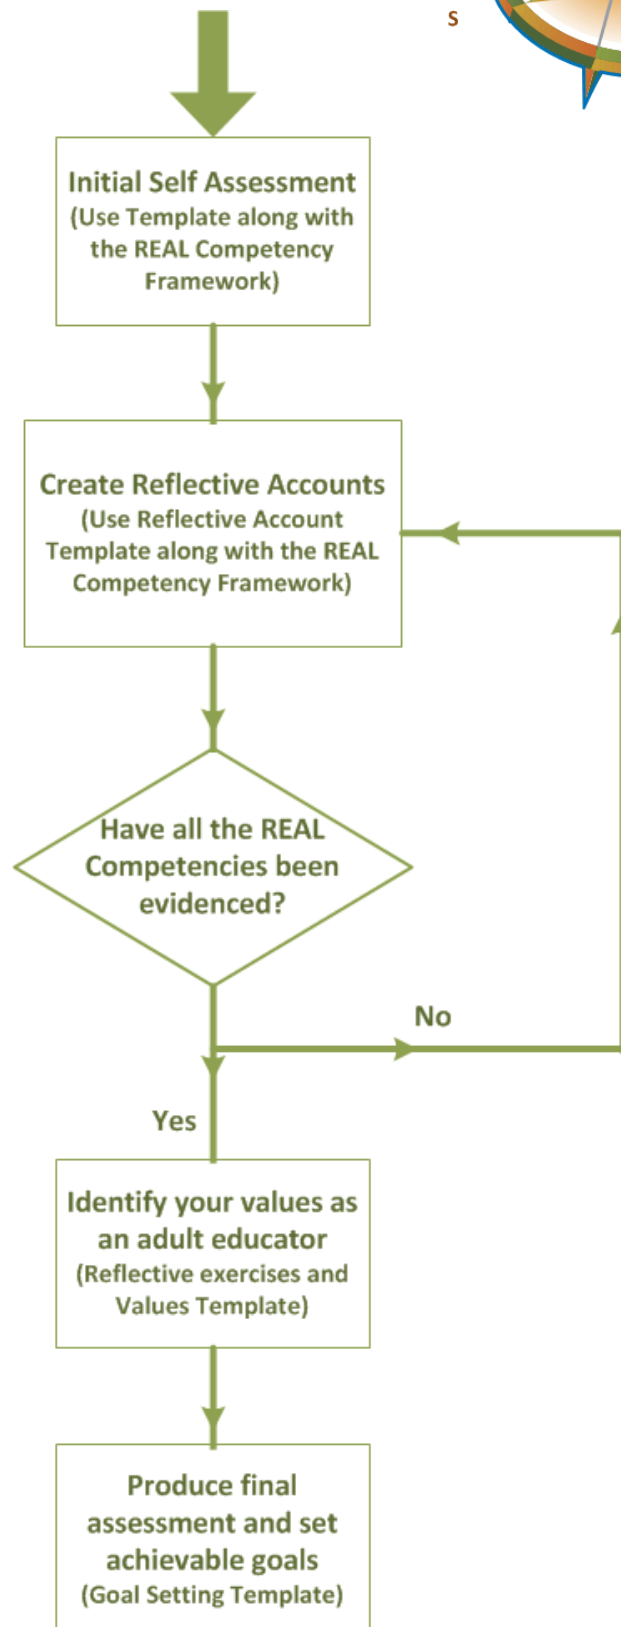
S

Initial Self Assessment (Use Template along with the REAL Competency Framework)

Create Reflective Accounts (Use Reflective Account Template along with the REAL Competency Framework)

Have all the REAL Competencies been evidenced?

No

Yes

Identify your values as an adult educator (Reflective exercises and Values Template)

Produce final assessment and set achievable goals (Goal Setting Template)